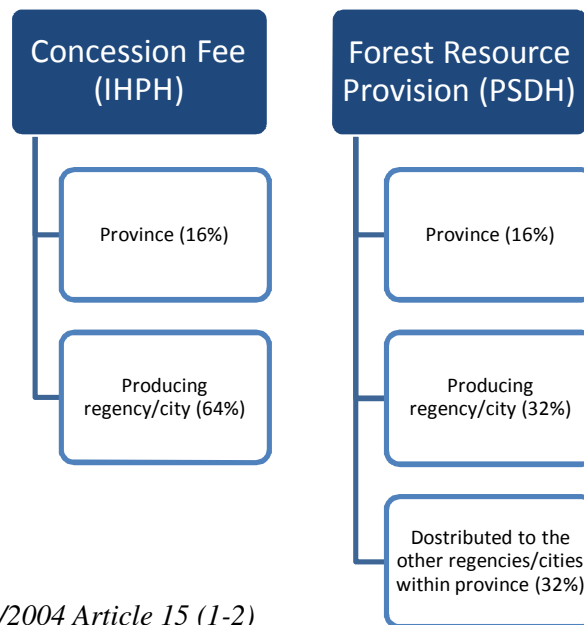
Concession Fee (IHPH)

Province (16%)

Producing regency/city (64%)

Forest Resource Provision (PSDH)

Province (16%)

Producing regency/city (32%)

Dostributed to the other regencies/cities within province (32%)

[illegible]/2004 Article 15 (1-2)